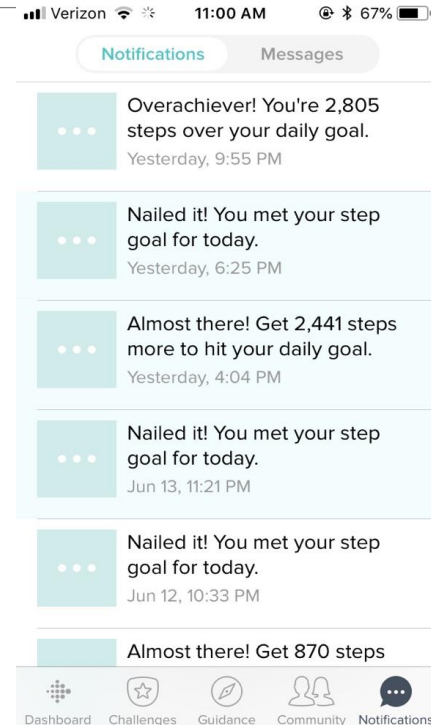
Verizon 11:00 AM 67%

Notifications Messages

Overachiever! You're 2,805 steps over your daily goal.
Yesterday, 9:55 PM

Nailed it! You met your step goal for today.
Yesterday, 6:25 PM

Almost there! Get 2,441 steps more to hit your daily goal.
Yesterday, 4:04 PM

Nailed it! You met your step goal for today.
Jun 13, 11:21 PM

Nailed it! You met your step goal for today.
Jun 12, 10:33 PM

Almost there! Get 870 steps

Dashboard Challenges Guidance Community Notifications